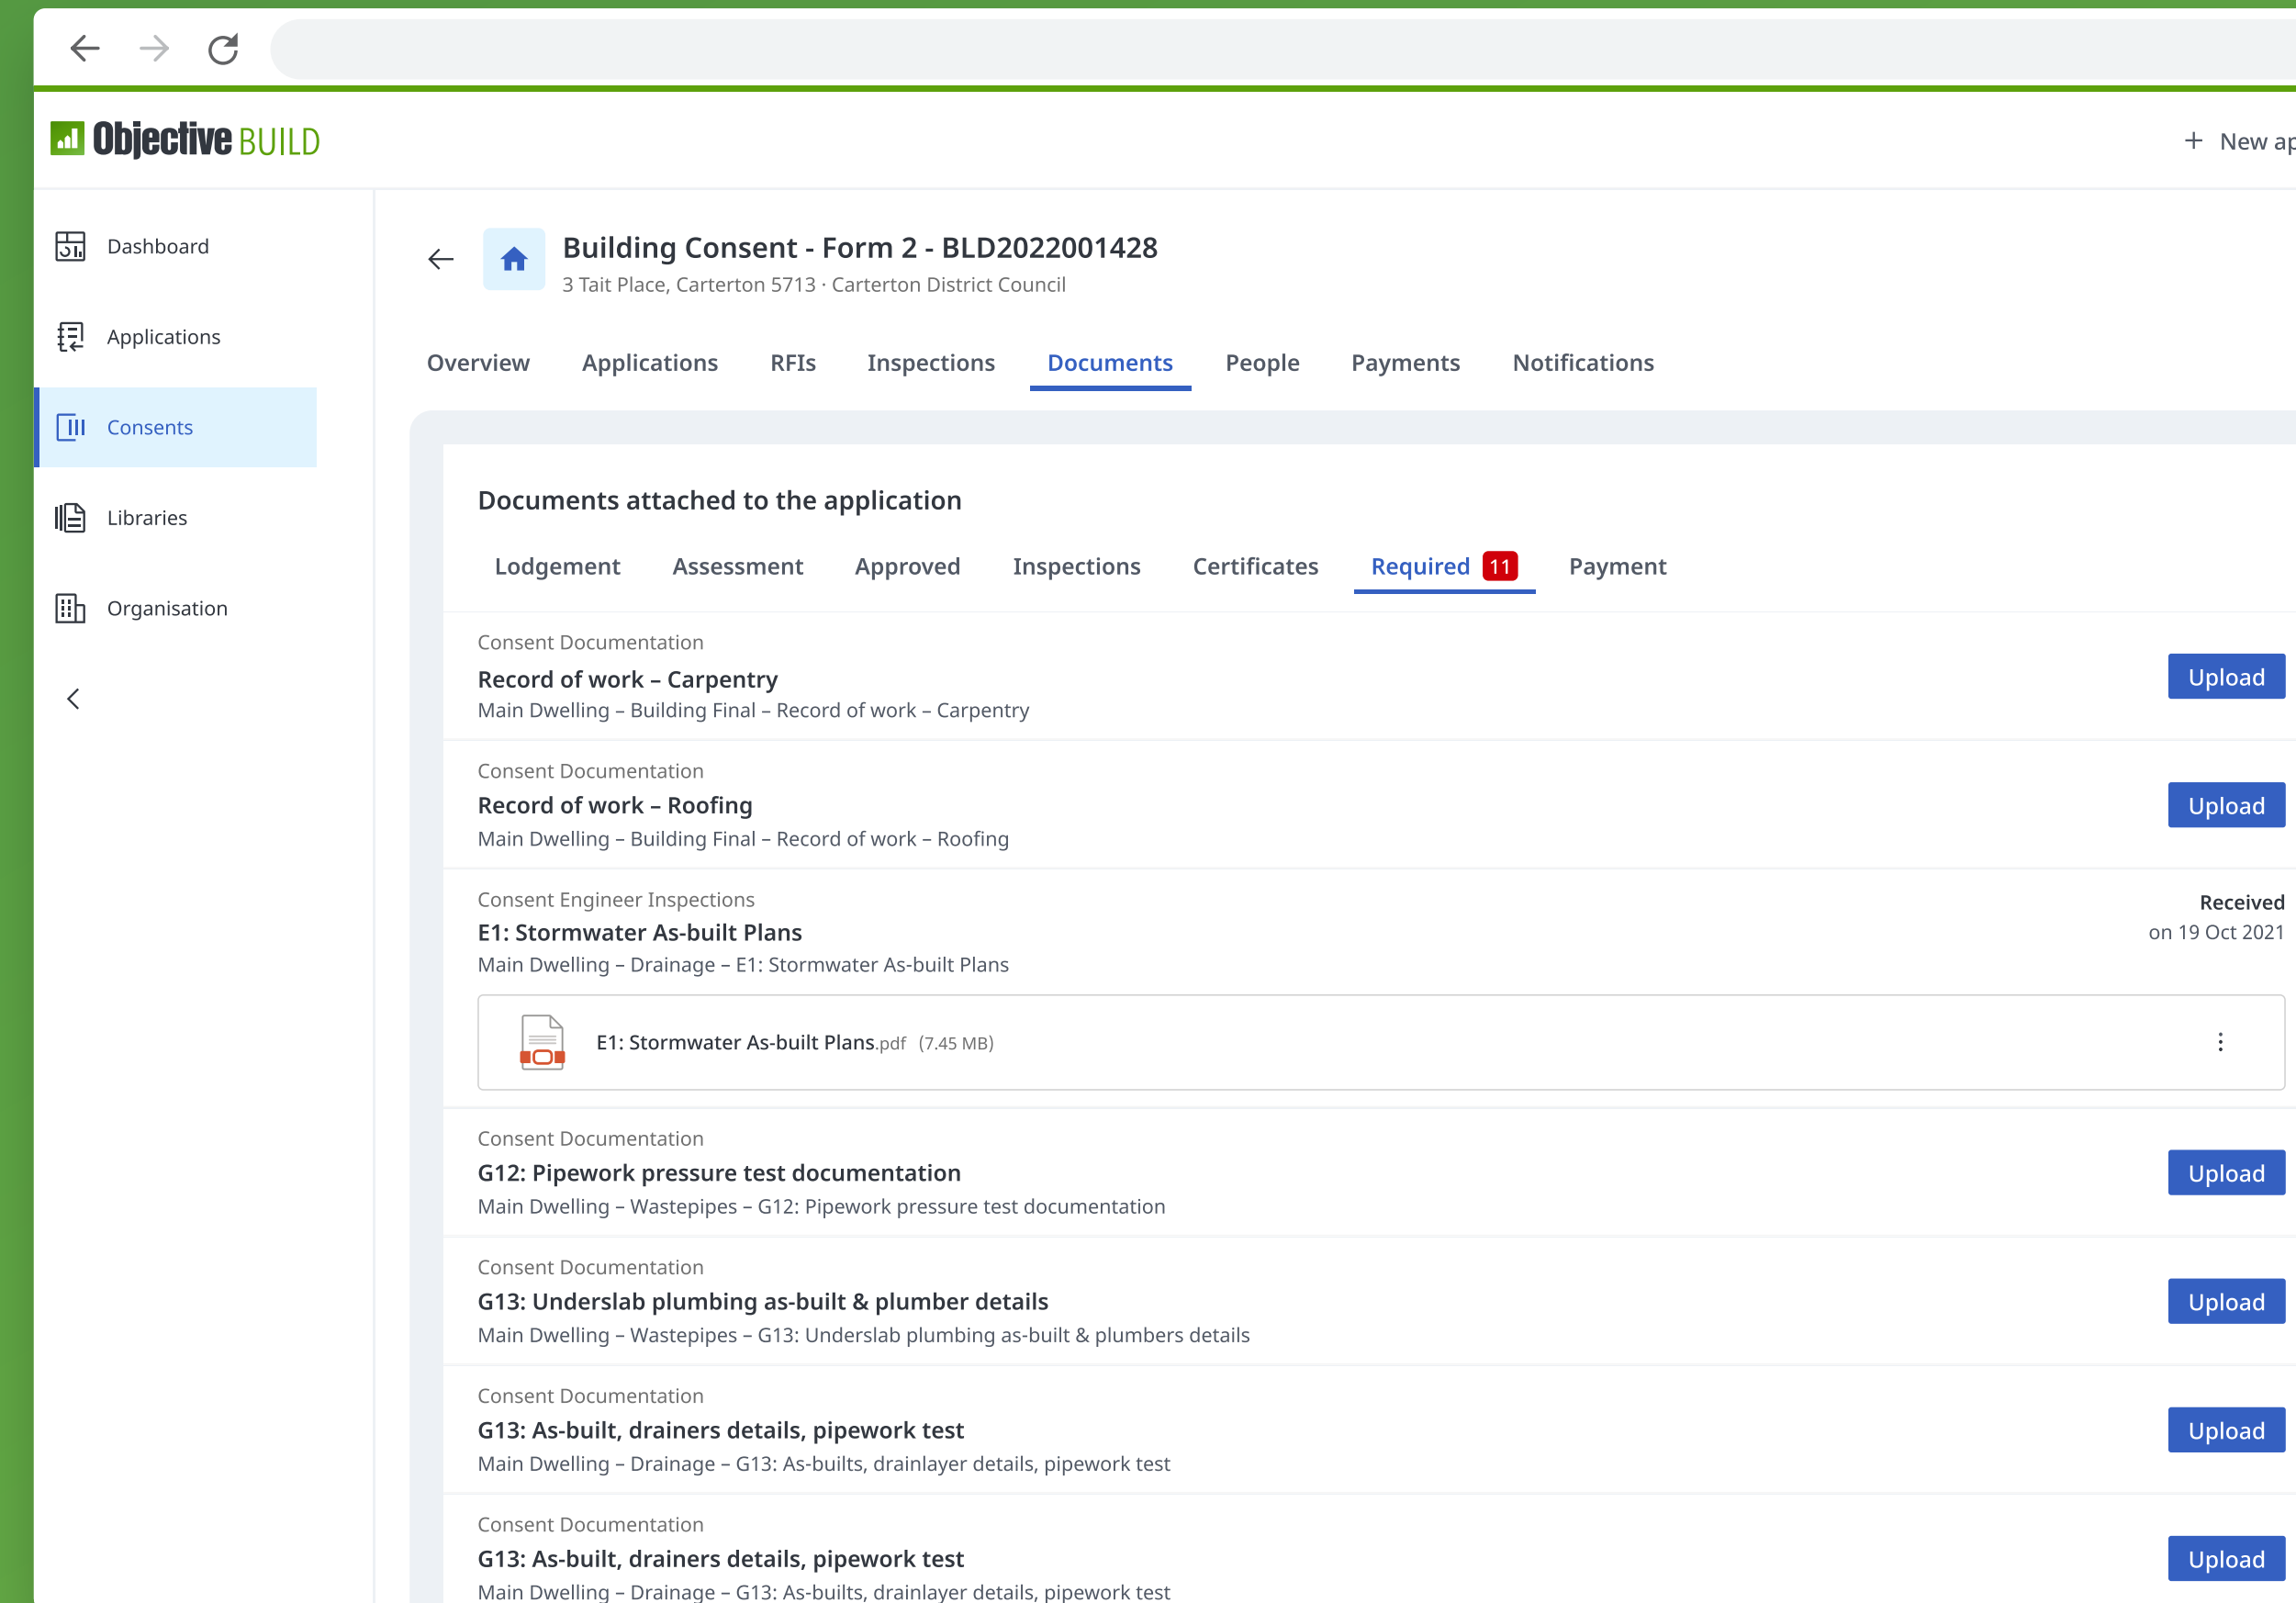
Objective BUILD

+ New ap

Dashboard

Applications

Consents

Libraries

Organisation

Building Consent - Form 2 - BLD2022001428

3 Tait Place, Carterton 5713 · Carterton District Council

Overview Applications RFIs Inspections Documents People Payments Notifications

Documents attached to the application

Lodgement Assessment Approved Inspections Certificates Required 11 Payment

Consent Documentation
Record of work – Carpentry
Main Dwelling – Building Final – Record of work – Carpentry
Upload

Consent Documentation
Record of work – Roofing
Main Dwelling – Building Final – Record of work – Roofing
Upload

Consent Engineer Inspections
E1: Stormwater As-built Plans
Main Dwelling – Drainage – E1: Stormwater As-built Plans
Received
on 19 Oct 2021

E1: Stormwater As-built Plans.pdf (7.45 MB)

Consent Documentation
G12: Pipework pressure test documentation
Main Dwelling – Wastepipes – G12: Pipework pressure test documentation
Upload

Consent Documentation
G13: Underslab plumbing as-built & plumber details
Main Dwelling – Wastepipes – G13: Underslab plumbing as-built & plumbers details
Upload

Consent Documentation
G13: As-built, drainers details, pipework test
Main Dwelling – Drainage – G13: As-builts, drainlayer details, pipework test
Upload

Consent Documentation
G13: As-built, drainers details, pipework test
Main Dwelling – Drainage – G13: As-builts, drainlayer details, pipework test
Upload